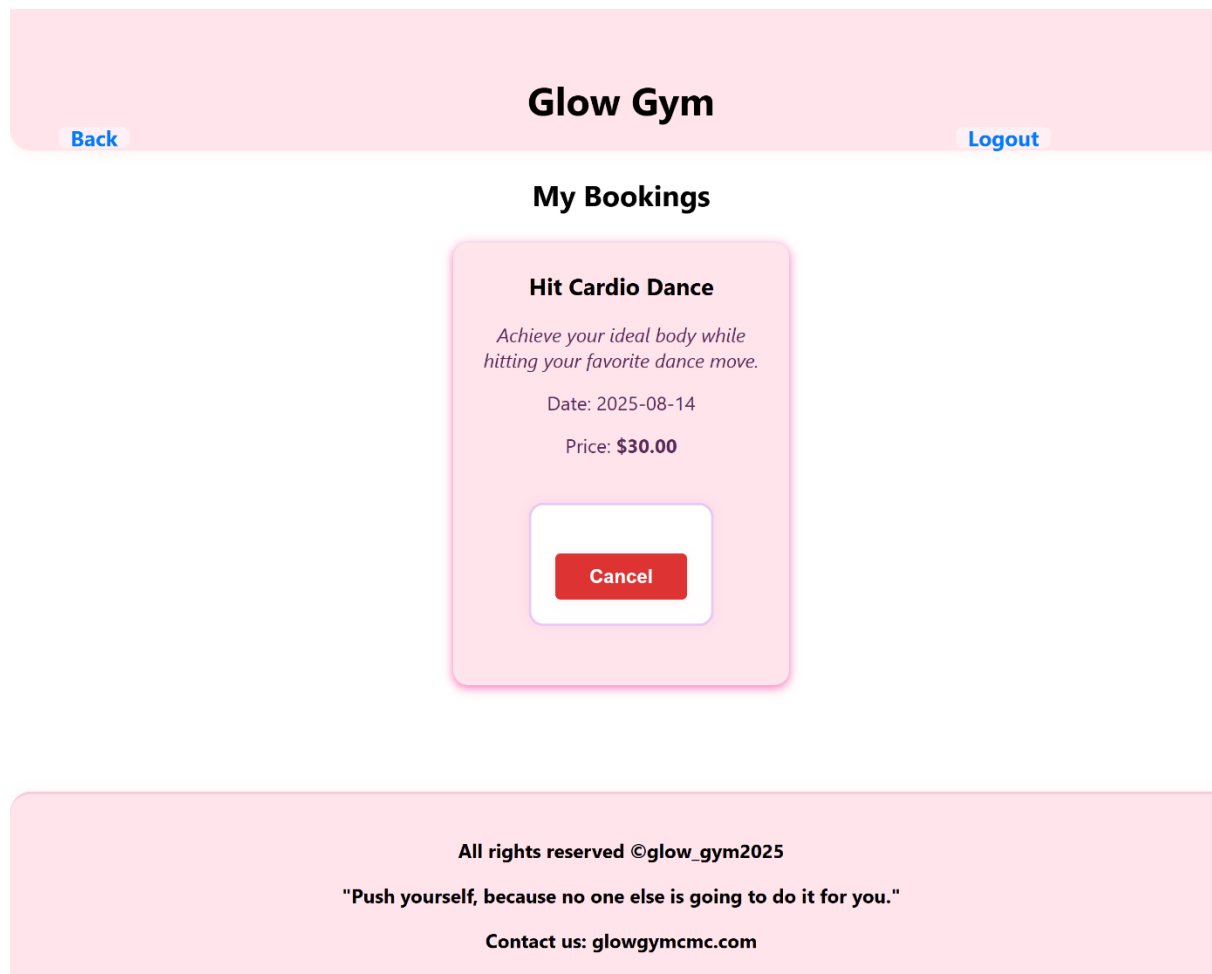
Glow Gym

Back

Logout

My Bookings

Hit Cardio Dance

*Achieve your ideal body while hitting your favorite dance move.*

Date: 2025-08-14

Price: **$30.00**

Cancel

All rights reserved ©glow_gym2025

"Push yourself, because no one else is going to do it for you."

Contact us: glowgymcmc.com